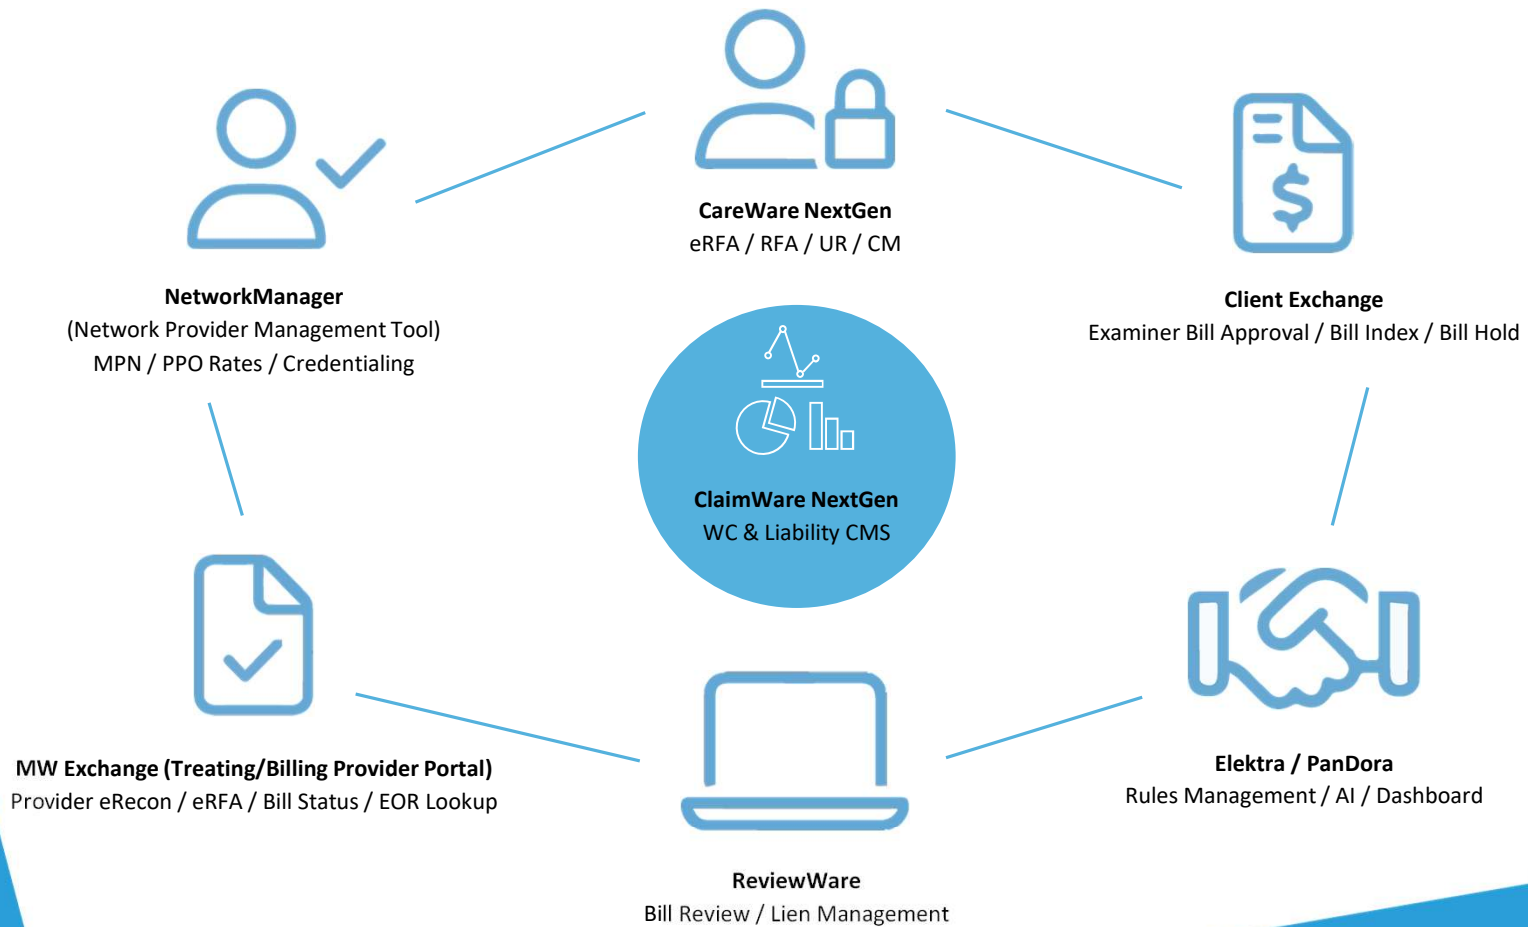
CareWare NextGen
eRFA / RFA / UR / CM

NetworkManager
(Network Provider Management Tool)
MPN / PPO Rates / Credentialing

Client Exchange
Examiner Bill Approval / Bill Index / Bill Hold

ClaimWare NextGen
WC & Liability CMS

MW Exchange (Treating/Billing Provider Portal)
Provider eRecon / eRFA / Bill Status / EOR Lookup

Elektra / PanDora
Rules Management / AI / Dashboard

ReviewWare
Bill Review / Lien Management